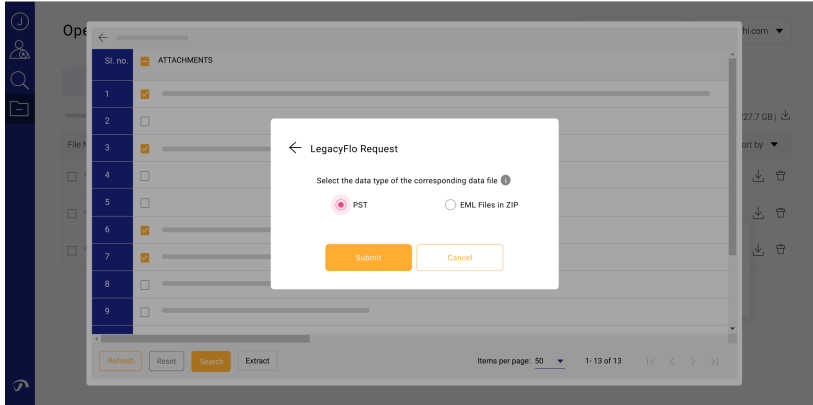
Ope

hi.com

Sl. no.

ATTACHMENTS

1

2

3

4

5

6

7

8

9

27.7 GB |

File N

ort by

LegacyFlo Request

Select the data type of the corresponding data file

PST

EML Files in ZIP

Submit

Cancel

Refresh

Reset

Search

Extract

Items per page: 50

1 - 13 of 13